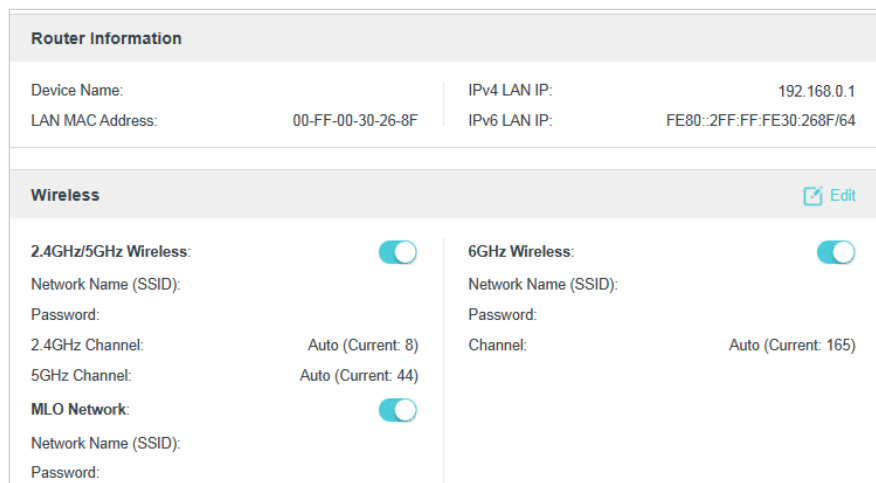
Router Information

Device Name:
LAN MAC Address: 00-FF-00-30-26-8F

IPv4 LAN IP: 192.168.0.1
IPv6 LAN IP: FE80::2FF:FF:FE30:268F/64

Wireless

Edit

2.4GHz/5GHz Wireless:
Network Name (SSID):
Password:
2.4GHz Channel: Auto (Current: 8)
5GHz Channel: Auto (Current: 44)
MLO Network:
Network Name (SSID):
Password:

6GHz Wireless:
Network Name (SSID):
Password:
Channel: Auto (Current: 165)